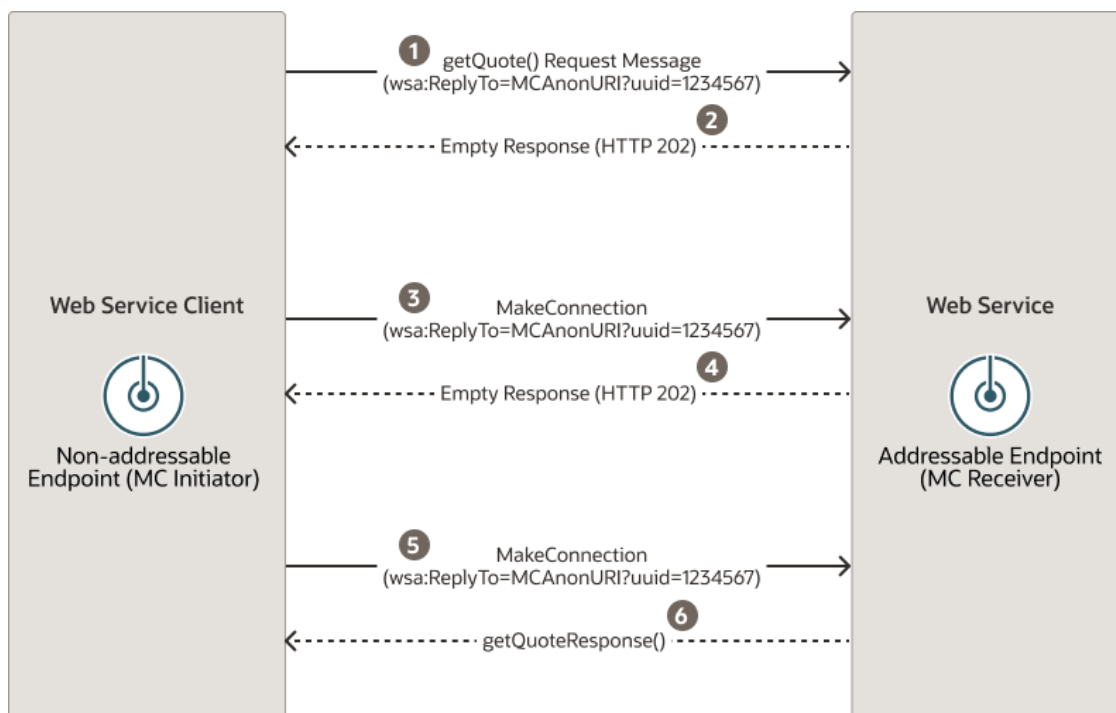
Web Service Client

Non-addressable Endpoint (MC Initiator)

1 getQuote() Request Message (wsa:ReplyTo=MCAnonURI?uuid=1234567)

2 Empty Response (HTTP 202)

3 MakeConnection (wsa:ReplyTo=MCAnonURI?uuid=1234567)

4 Empty Response (HTTP 202)

5 MakeConnection (wsa:ReplyTo=MCAnonURI?uuid=1234567)

6 getQuoteResponse()

Web Service

Addressable Endpoint (MC Receiver)